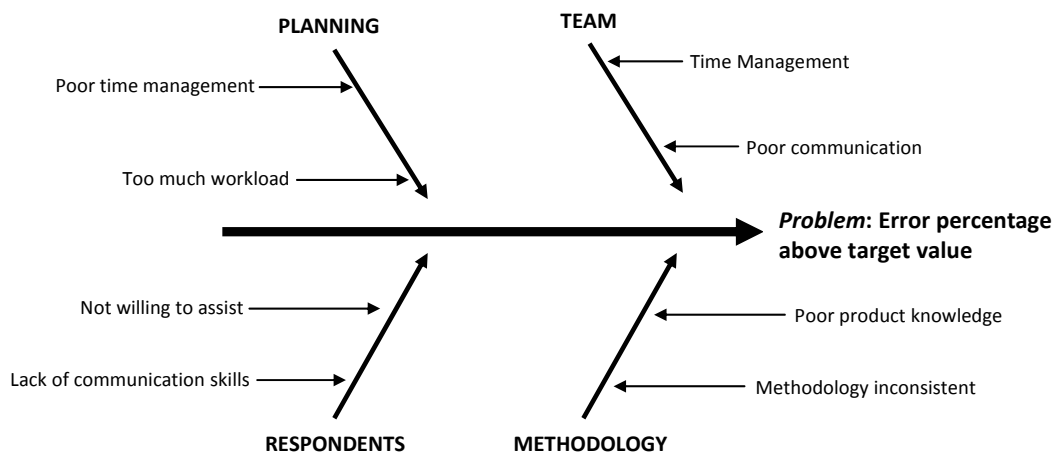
PLANNING

Poor time management

Too much workload

TEAM

Time Management

Poor communication

*Problem*: Error percentage above target value

Not willing to assist

Lack of communication skills

RESPONDENTS

Poor product knowledge

Methodology inconsistent

METHODOLOGY